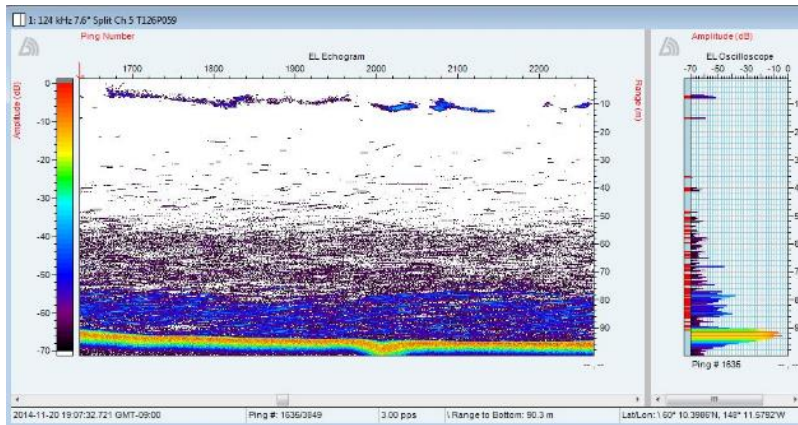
1: 124 kHz 7.6° Split Ch 5 T126P059

Ping Number

EL Echogram

1700 1800 1900 2000 2100 2200

Amplitude (dB)

0
-10
-20
-30
-40
-50
-60
-70

Range (m)

10
20
30
40
50
60
70
80
90

--,--

Amplitude (dB)

EL Oscilloscope

-70 -50 -30 -10 0

Ping # 1636

2014-11-20 19:07:32.721 GMT-09:00

Ping #: 1636/3849

3.00 pps

\ Range to Bottom: 90.3 m

Lat/Lon: \ 60° 10.3986'N, 148° 11.5782'W